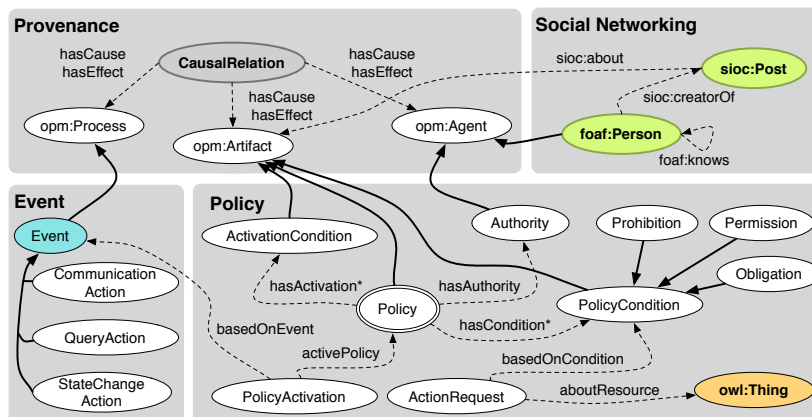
Provenance

Social Networking

CausalRelation

hasCause hasEffect

hasCause hasEffect

hasCause hasEffect

sioc:about

sioc:Post

opm:Process

opm:Artifact

opm:Agent

sioc:creatorOf

foaf:Person

foaf:knows

Event

Policy

Event

Communication Action

QueryAction

StateChange Action

ActivationCondition

Authority

Prohibition

Permission

Obligation

hasActivation*

hasAuthority

Policy

PolicyCondition

basedOnEvent

hasCondition*

activePolicy

basedOnCondition

PolicyActivation

ActionRequest

aboutResource

owl:Thing